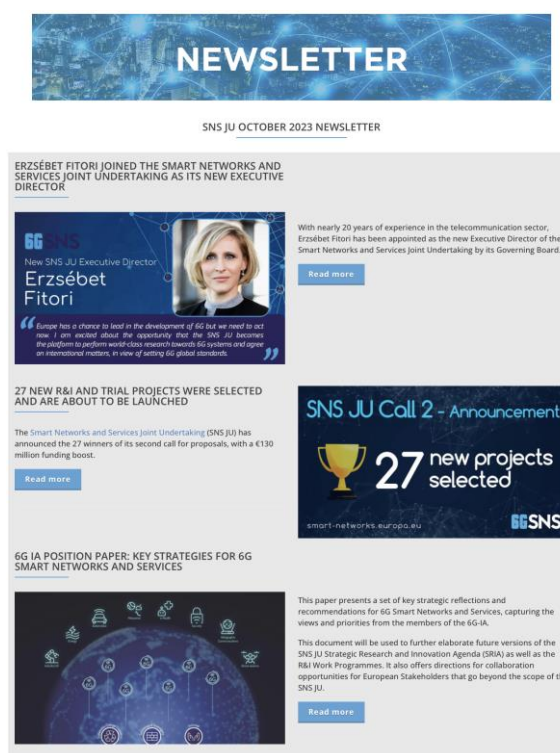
NEWSLETTER

SNS JU OCTOBER 2023 NEWSLETTER

ERZSÉBET FITORI JOINED THE SMART NETWORKS AND SERVICES JOINT UNDERTAKING AS ITS NEW EXECUTIVE DIRECTOR

6GSNS
New SNS JU Executive Director
Erzsébet Fitori

Europe has a chance to lead in the development of 6G but we need to act now. I am excited about the opportunity that the SNS JU becomes the platform to perform world-class research towards 6G systems and agree an international matters, in view of setting 6G global standards.

With nearly 20 years of experience in the telecommunication sector, Erzsébet Fitori has been appointed as the new Executive Director of the Smart Networks and Services Joint Undertaking by its Governing Board.

Read more

27 NEW R&I AND TRIAL PROJECTS WERE SELECTED AND ARE ABOUT TO BE LAUNCHED

The Smart Networks and Services Joint Undertaking (SNS JU) has announced the 27 winners of its second call for proposals, with a €130 million funding boost.

Read more

SNS JU Call 2 - Announcement
27 new projects selected
smart-networks.europa.eu
6GSNS

6G IA POSITION PAPER: KEY STRATEGIES FOR 6G SMART NETWORKS AND SERVICES

This paper presents a set of key strategic reflections and recommendations for 6G Smart Networks and Services, capturing the views and priorities from the members of the 6G-IA.

This document will be used to further elaborate future versions of the SNS JU Strategic Research and Innovation Agenda (SRIA) as well as the R&I Work Programmes. It also offers directions for collaboration opportunities for European Stakeholders that go beyond the scope of t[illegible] SNS JU.

Read more